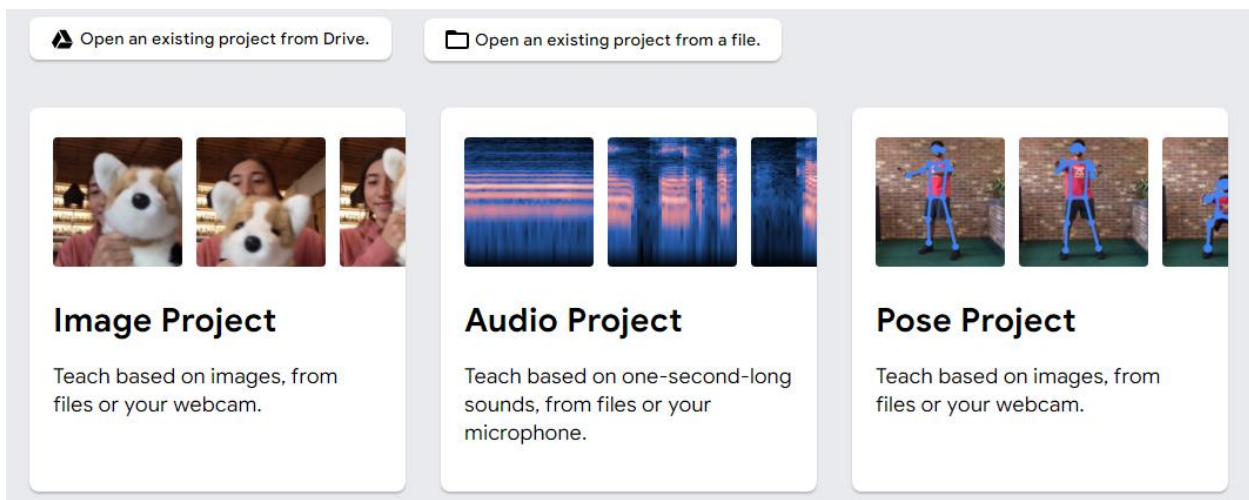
Open an existing project from Drive.

Open an existing project from a file.

Image Project

Teach based on images, from files or your webcam.

Audio Project

Teach based on one-second-long sounds, from files or your microphone.

Pose Project

Teach based on images, from files or your webcam.